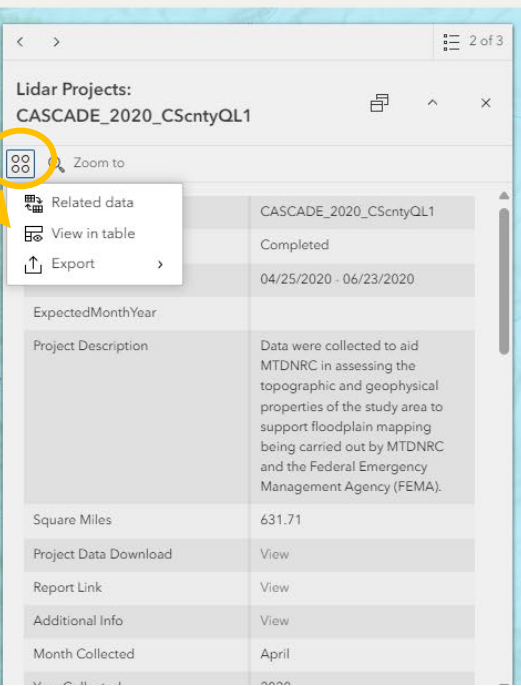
< >

2 of 3

Lidar Projects: CASCADE_2020_CScntyQL1

Zoom to

Related data

View in table

Export >

| | |
|---|---|
| | CASCADE_2020_CScntyQL1 |
| | Completed |
| | 04/25/2020 - 06/23/2020 |
| ExpectedMonthYear | |
| Project Description | Data were collected to aid MTDNRC in assessing the topographic and geophysical properties of the study area to support floodplain mapping being carried out by MTDNRC and the Federal Emergency Management Agency (FEMA). |
| Square Miles | 631.71 |
| Project Data Download | View |
| Report Link | View |
| Additional Info | View |
| Month Collected | April |
| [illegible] | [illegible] |